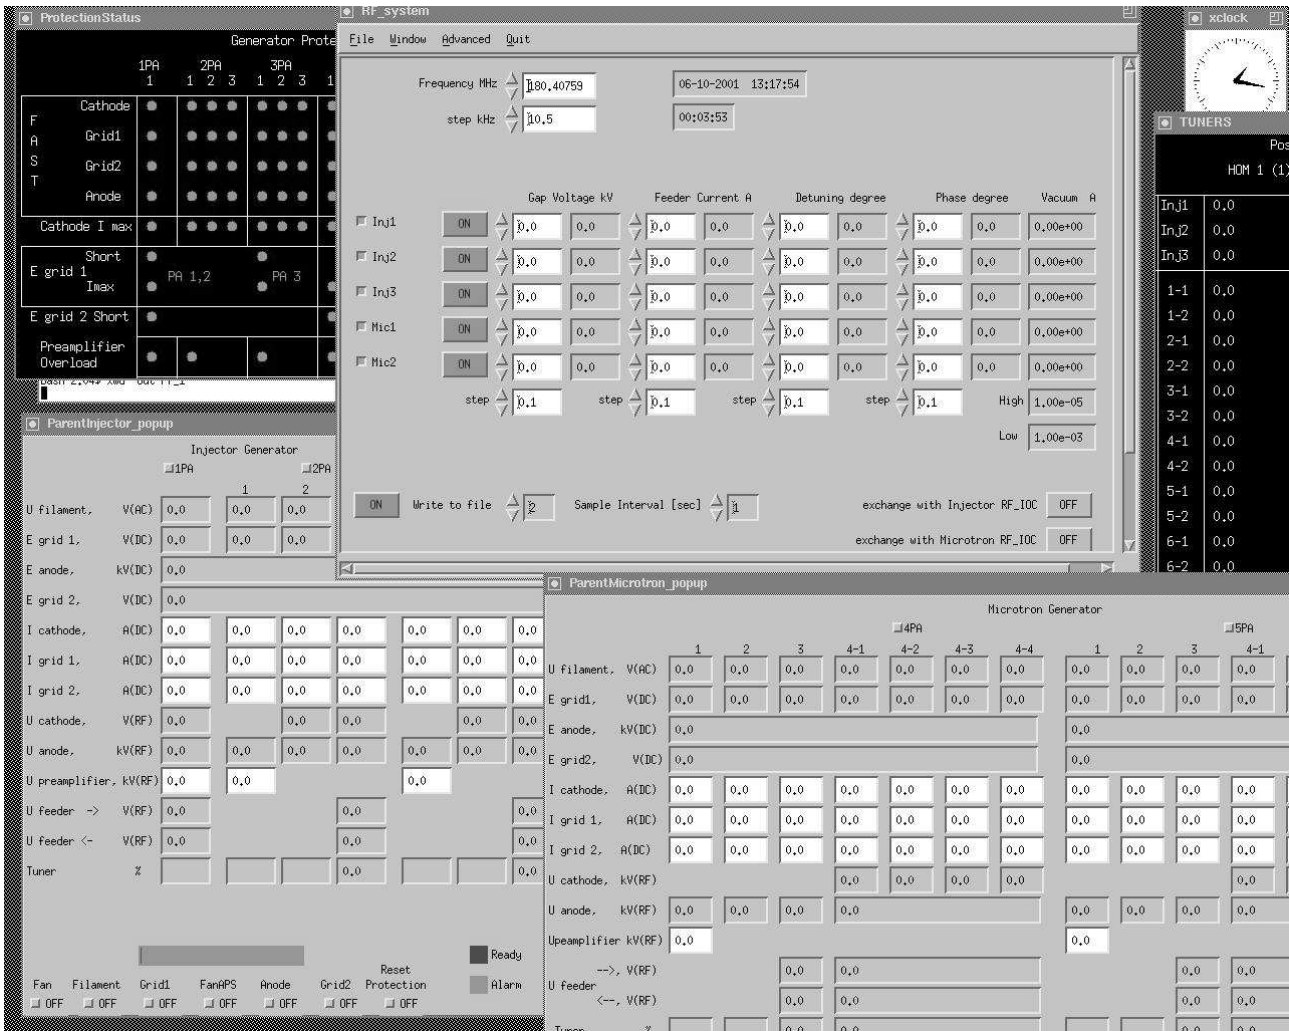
ProtectionStatus

Generator Prote

1PA 2PA 3PA
1 1 2 3 1 2 3 1

F A S T
Cathode
Grid1
Grid2
Anode

Cathode I max

Short
E grid 1 PA 1,2 PA 3
Imax

E grid 2 Short

Preamplifier
Overload

RF_system

File Window Advanced Quit

Frequency MHz 180.40759
06-10-2001 13:17:54
step kHz 10.5
00:03:53

| | | Gap Voltage kV | | Feeder Current A | | Detuning degree | | Phase degree | | Vacuum A |
|---|---|---|---|---|---|---|---|---|---|---|
| Inj1 | ON | 0.0 | 0.0 | 0.0 | 0.0 | 0.0 | 0.0 | 0.0 | 0.0 | 0.00e+00 |
| Inj2 | ON | 0.0 | 0.0 | 0.0 | 0.0 | 0.0 | 0.0 | 0.0 | 0.0 | 0.00e+00 |
| Inj3 | ON | 0.0 | 0.0 | 0.0 | 0.0 | 0.0 | 0.0 | 0.0 | 0.0 | 0.00e+00 |
| Mic1 | ON | 0.0 | 0.0 | 0.0 | 0.0 | 0.0 | 0.0 | 0.0 | 0.0 | 0.00e+00 |
| Mic2 | ON | 0.0 | 0.0 | 0.0 | 0.0 | 0.0 | 0.0 | 0.0 | 0.0 | 0.00e+00 |
| | step | 0.1 | step | 0.1 | step | 0.1 | step | 0.1 | High | 1.00e-05 |

Low 1.00e-03

ON Write to file 2 Sample Interval [sec] 1
exchange with Injector RF_IOC OFF
exchange with Microtron RF_IOC OFF

xclock

TUNERS
Pos
HOM 1 (1)

| Inj1 | 0.0 |
|---|---|
| Inj2 | 0.0 |
| Inj3 | 0.0 |
| 1-1 | 0.0 |
| 1-2 | 0.0 |
| 2-1 | 0.0 |
| 2-2 | 0.0 |
| 3-1 | 0.0 |
| 3-2 | 0.0 |
| 4-1 | 0.0 |
| 4-2 | 0.0 |
| 5-1 | 0.0 |
| 5-2 | 0.0 |
| 6-1 | 0.0 |
| 6-2 | 0.0 |

ParentInjector_popup

Injector Generator
1PA 2PA
1 2

| U filament, | V(AC) | 0.0 | 0.0 | 0.0 | | | | |
|---|---|---|---|---|---|---|---|---|
| E grid 1, | V(DC) | 0.0 | 0.0 | 0.0 | | | | |
| E anode, | kV(DC) | 0.0 | | | | | | |
| E grid 2, | V(DC) | 0.0 | | | | | | |
| I cathode, | A(DC) | 0.0 | 0.0 | 0.0 | 0.0 | 0.0 | 0.0 | 0.0 |
| I grid 1, | A(DC) | 0.0 | 0.0 | 0.0 | 0.0 | 0.0 | 0.0 | 0.0 |
| I grid 2, | A(DC) | 0.0 | 0.0 | 0.0 | 0.0 | 0.0 | 0.0 | 0.0 |
| U cathode, | V(RF) | 0.0 | | 0.0 | 0.0 | | 0.0 | 0.0 |
| U anode, | kV(RF) | 0.0 | 0.0 | 0.0 | 0.0 | 0.0 | 0.0 | 0.0 |
| U preamplifier, | kV(RF) | 0.0 | 0.0 | | | 0.0 | | |
| U feeder -> | V(RF) | 0.0 | | | 0.0 | | | 0.0 |
| U feeder <- | V(RF) | 0.0 | | | 0.0 | | | 0.0 |
| Tuner | % | | | | 0.0 | | | 0.0 |

Ready
Alarm

Fan Filament Grid1 FanAPS Anode Grid2 Reset Protection
OFF OFF OFF OFF OFF OFF OFF

ParentMicrotron_popup

Microtron Generator
4PA 5PA

| | | 1 | 2 | 3 | 4-1 | 4-2 | 4-3 | 4-4 | 1 | 2 | 3 | 4-1 |
|---|---|---|---|---|---|---|---|---|---|---|---|---|
| U filament, | V(AC) | 0.0 | 0.0 | 0.0 | 0.0 | 0.0 | 0.0 | 0.0 | 0.0 | 0.0 | 0.0 | 0.0 |
| E grid1, | V(DC) | 0.0 | 0.0 | 0.0 | 0.0 | 0.0 | 0.0 | 0.0 | 0.0 | 0.0 | 0.0 | 0.0 |
| E anode, | kV(DC) | 0.0 | | | | | | | 0.0 | | | |
| E grid2, | V(DC) | 0.0 | | | | | | | 0.0 | | | |
| I cathode, | A(DC) | 0.0 | 0.0 | 0.0 | 0.0 | 0.0 | 0.0 | 0.0 | 0.0 | 0.0 | 0.0 | 0.0 |
| I grid 1, | A(DC) | 0.0 | 0.0 | 0.0 | 0.0 | 0.0 | 0.0 | 0.0 | 0.0 | 0.0 | 0.0 | 0.0 |
| I grid 2, | A(DC) | 0.0 | 0.0 | 0.0 | 0.0 | 0.0 | 0.0 | 0.0 | 0.0 | 0.0 | 0.0 | 0.0 |
| U cathode, | kV(RF) | | | | 0.0 | 0.0 | 0.0 | 0.0 | | | | 0.0 |
| U anode, | kV(RF) | 0.0 | 0.0 | 0.0 | 0.0 | | | | 0.0 | 0.0 | 0.0 | 0.0 |
| Upeamplifier | kV(RF) | 0.0 | | | | | | | 0.0 | | | |
| U feeder -->, | V(RF) | | | 0.0 | 0.0 | | | | | | 0.0 | 0.0 |
| <--, | V(RF) | | | 0.0 | 0.0 | | | | | | 0.0 | 0.0 |
| Tuner | % | | | 0.0 | 0.0 | | | | | | 0.0 | 0.0 |